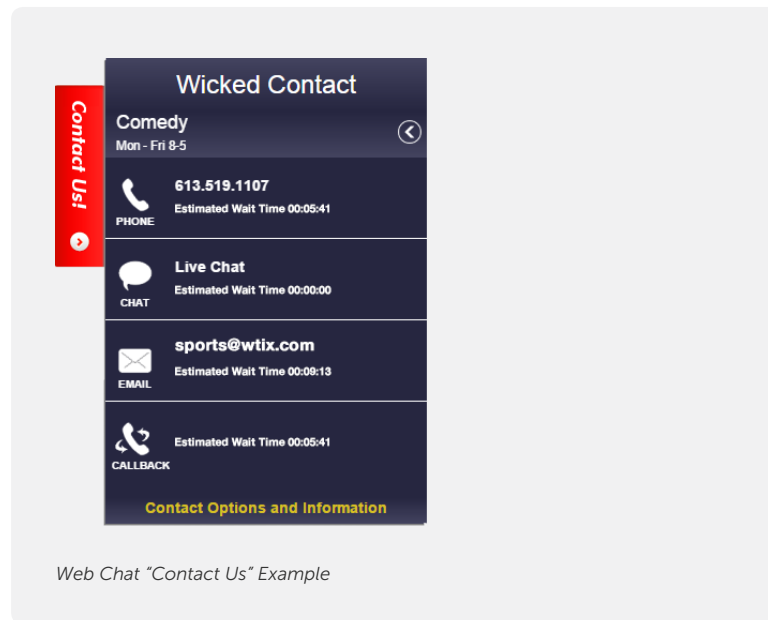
Contact Us!

Wicked Contact

Comedy
Mon - Fri 8-5

PHONE
613.519.1107
Estimated Wait Time 00:05:41

CHAT
Live Chat
Estimated Wait Time 00:00:00

EMAIL
sports@wtix.com
Estimated Wait Time 00:09:13

CALLBACK
Estimated Wait Time 00:05:41

Contact Options and Information

Web Chat “Contact Us” Example